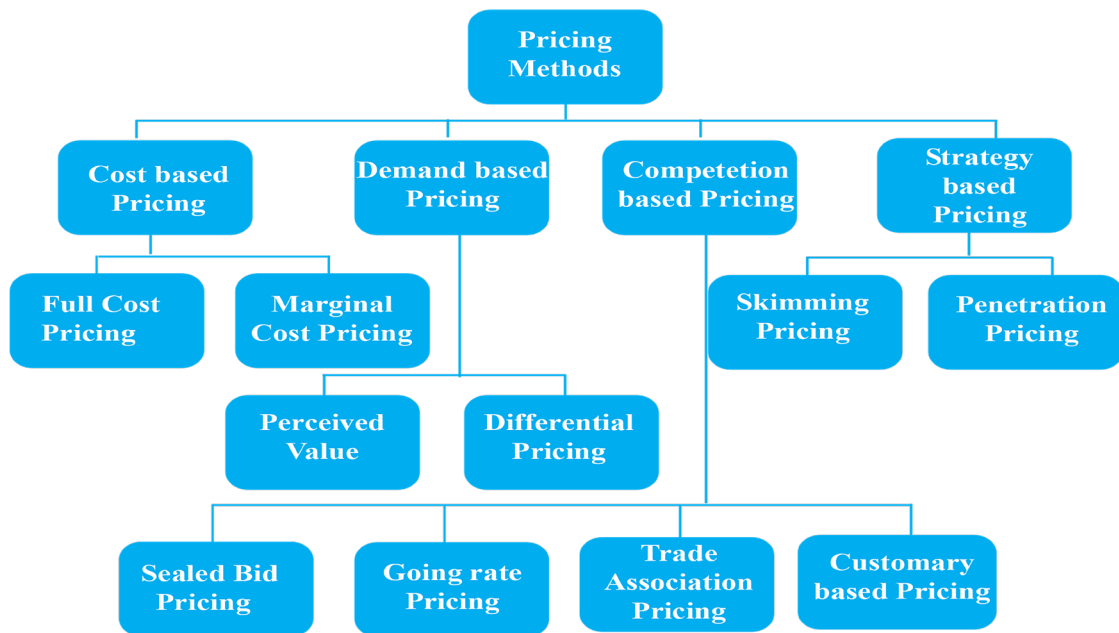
Pricing Methods

Cost based Pricing

Demand based Pricing

Competetion based Pricing

Strategy based Pricing

Full Cost Pricing

Marginal Cost Pricing

Skimming Pricing

Penetration Pricing

Perceived Value

Differential Pricing

Sealed Bid Pricing

Going rate Pricing

Trade Association Pricing

Customary based Pricing